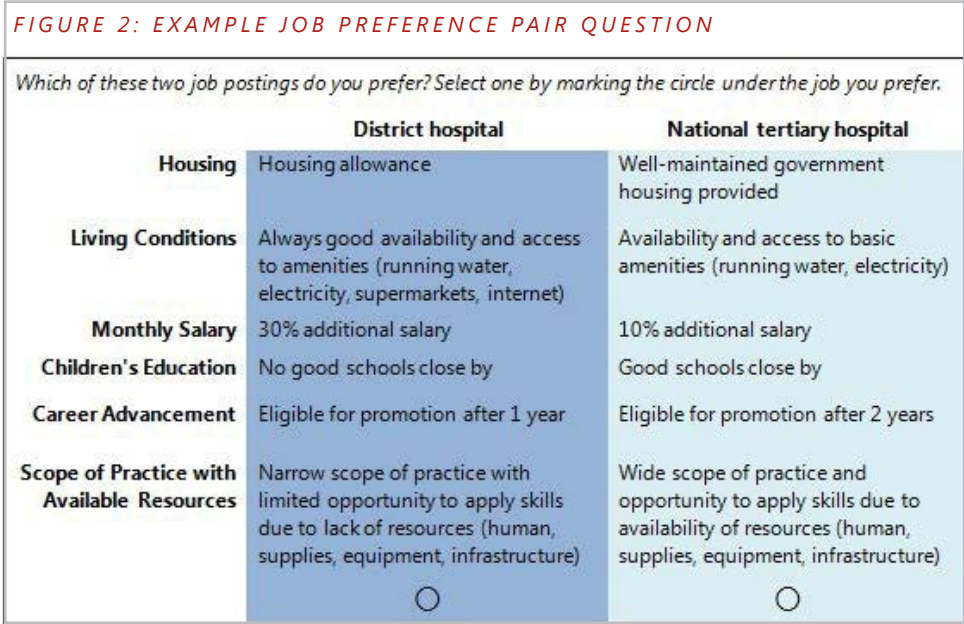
FIGURE 2: EXAMPLE JOB PREFERENCE PAIR QUESTION

Which of these two job postings do you prefer? Select one by marking the circle under the job you prefer.

| | District hospital | National tertiary hospital |
|---|---|---|
| Housing | Housing allowance | Well-maintained government housing provided |
| Living Conditions | Always good availability and access to amenities (running water, electricity, supermarkets, internet) | Availability and access to basic amenities (running water, electricity) |
| Monthly Salary | 30% additional salary | 10% additional salary |
| Children's Education | No good schools close by | Good schools close by |
| Career Advancement | Eligible for promotion after 1 year | Eligible for promotion after 2 years |
| Scope of Practice with Available Resources | Narrow scope of practice with limited opportunity to apply skills due to lack of resources (human, supplies, equipment, infrastructure) | Wide scope of practice and opportunity to apply skills due to availability of resources (human, supplies, equipment, infrastructure) |
| | ○ | ○ |